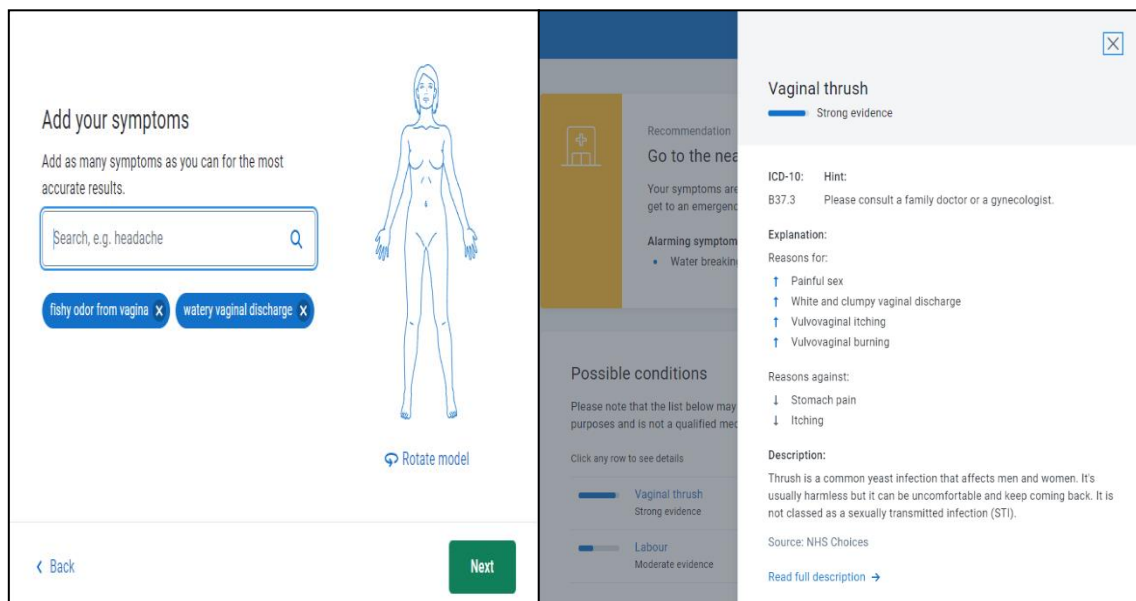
Add your symptoms

Add as many symptoms as you can for the most accurate results.

Search, e.g. headache

fishy odor from vagina X

watery vaginal discharge X

Rotate model

‹ Back

Next

Recommendation

Go to the nea

Your symptoms are get to an emergenc

Alarming symptom

• Water breakin

Possible conditions

Please note that the list below may purposes and is not a qualified me

Click any row to see details

Vaginal thrush
Strong evidence

Labour
Moderate evidence

Vaginal thrush

Strong evidence

ICD-10: B37.3

Hint: Please consult a family doctor or a gynecologist.

Explanation:

Reasons for:

↑ Painful sex
↑ White and clumpy vaginal discharge
↑ Vulvovaginal itching
↑ Vulvovaginal burning

Reasons against:

↓ Stomach pain
↓ Itching

Description:

Thrush is a common yeast infection that affects men and women. It's usually harmless but it can be uncomfortable and keep coming back. It is not classed as a sexually transmitted infection (STI).

Source: NHS Choices

Read full description →